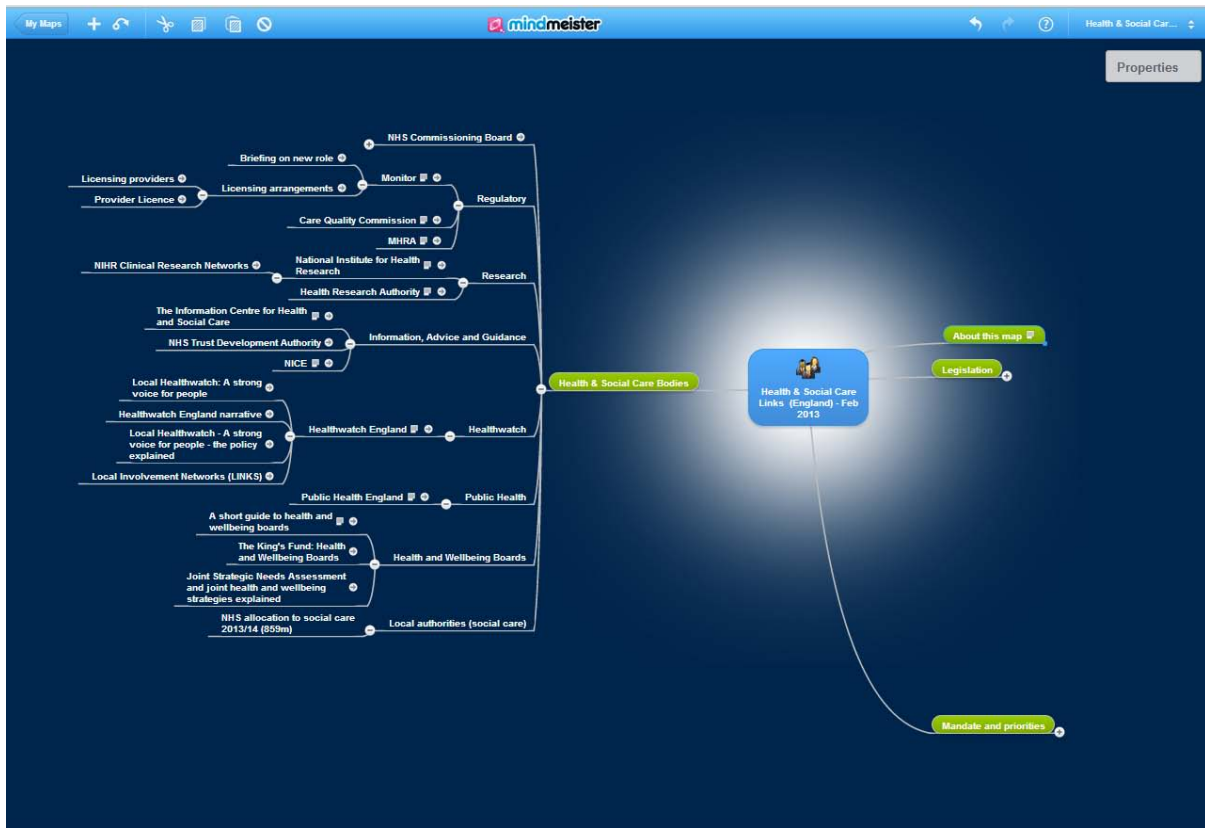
My Maps

mindmeister

Health & Social Car...

Properties

NHS Commissioning Board

Briefing on new role

Licensing providers

Licensing arrangements

Monitor

Provider Licence

Regulatory

Care Quality Commission

MHRA

NIHR Clinical Research Networks

National Institute for Health Research

Research

Health Research Authority

The Information Centre for Health and Social Care

NHS Trust Development Authority

Information, Advice and Guidance

NICE

Local Healthwatch: A strong voice for people

Healthwatch England narrative

Local Healthwatch - A strong voice for people - the policy explained

Healthwatch England

Healthwatch

Local Involvement Networks (LINKS)

Public Health England

Public Health

A short guide to health and wellbeing boards

The King's Fund: Health and Wellbeing Boards

Health and Wellbeing Boards

Joint Strategic Needs Assessment and joint health and wellbeing strategies explained

NHS allocation to social care 2013/14 (859m)

Local authorities (social care)

Health & Social Care Bodies

Health & Social Care Links (England) - Feb 2013

About this map

Legislation

Mandate and priorities